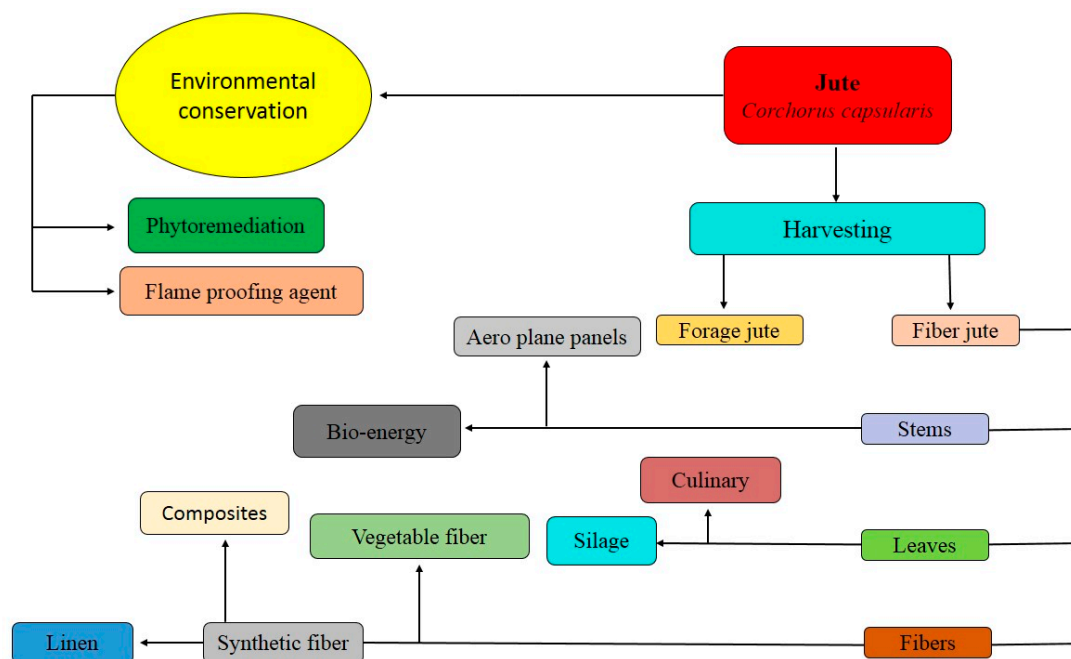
Environmental conservation

Jute
Corchorus capsularis

Phytoremediation

Flame proofing agent

Harvesting

Forage jute

Fiber jute

Aero plane panels

Bio-energy

Stems

Culinary

Composites

Vegetable fiber

Silage

Leaves

Linen

Synthetic fiber

Fibers